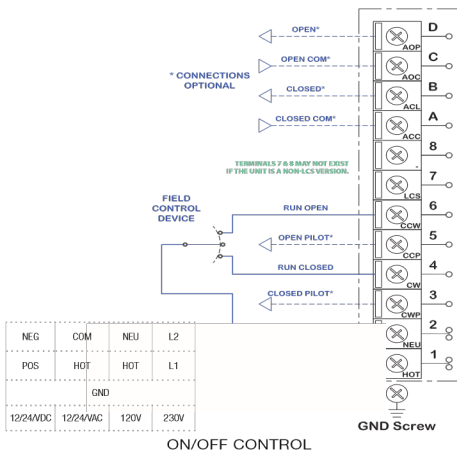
OPEN*
OPEN COM*
CLOSED*
CLOSED COM*

* CONNECTIONS OPTIONAL

TERMINALS 7 & 8 MAY NOT EXIST IF THE UNIT IS A NON-LCS VERSION.

FIELD CONTROL DEVICE

RUN OPEN
OPEN PILOT*
RUN CLOSED
CLOSED PILOT*

D AOP
C AOC
B ACL
A ACC
8
7 LCS
6 CCW
5 CCP
4 CW
3 CWP
2 NEU
1 HOT

| NEG | COM | NEU | L2 |
|---|---|---|---|
| POS | HOT | HOT | L1 |
| | GND | | |
| 12/24VDC | 12/24VAC | 120V | 230V |

GND Screw

ON/OFF CONTROL